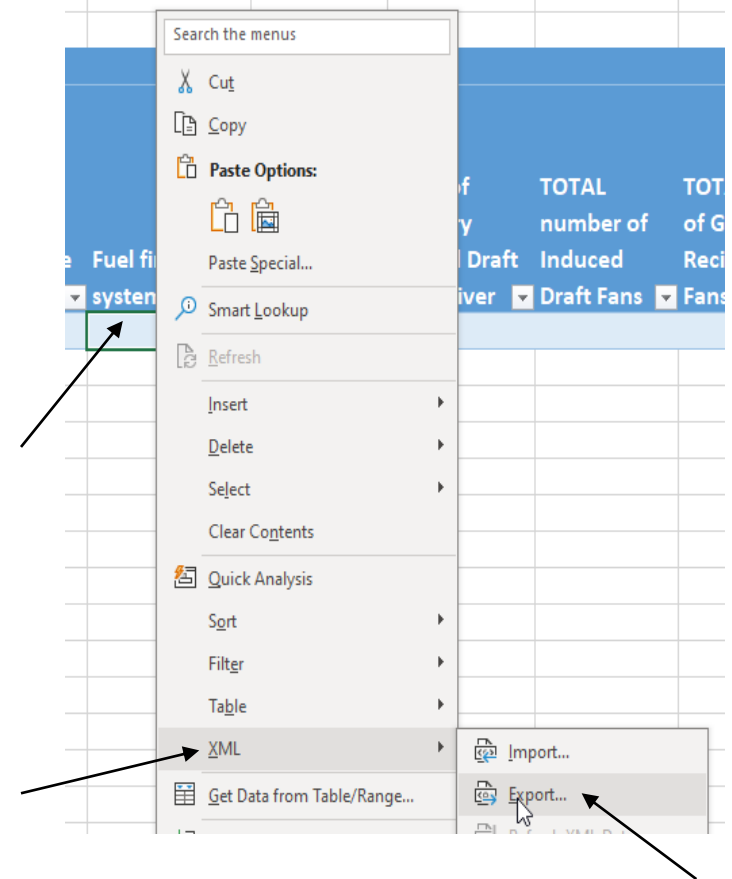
e
Fuel fi
systen

f
y
l Draft
iver

TOTAL number of Induced Draft Fans

TOT
of G
Reci
Fans

Search the menus
Cut
Copy
Paste Options:
Paste Special...
Smart Lookup
Refresh
Insert
Delete
Select
Clear Contents
Quick Analysis
Sort
Filter
Table
XML
Get Data from Table/Range...

Import...
Export...
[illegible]